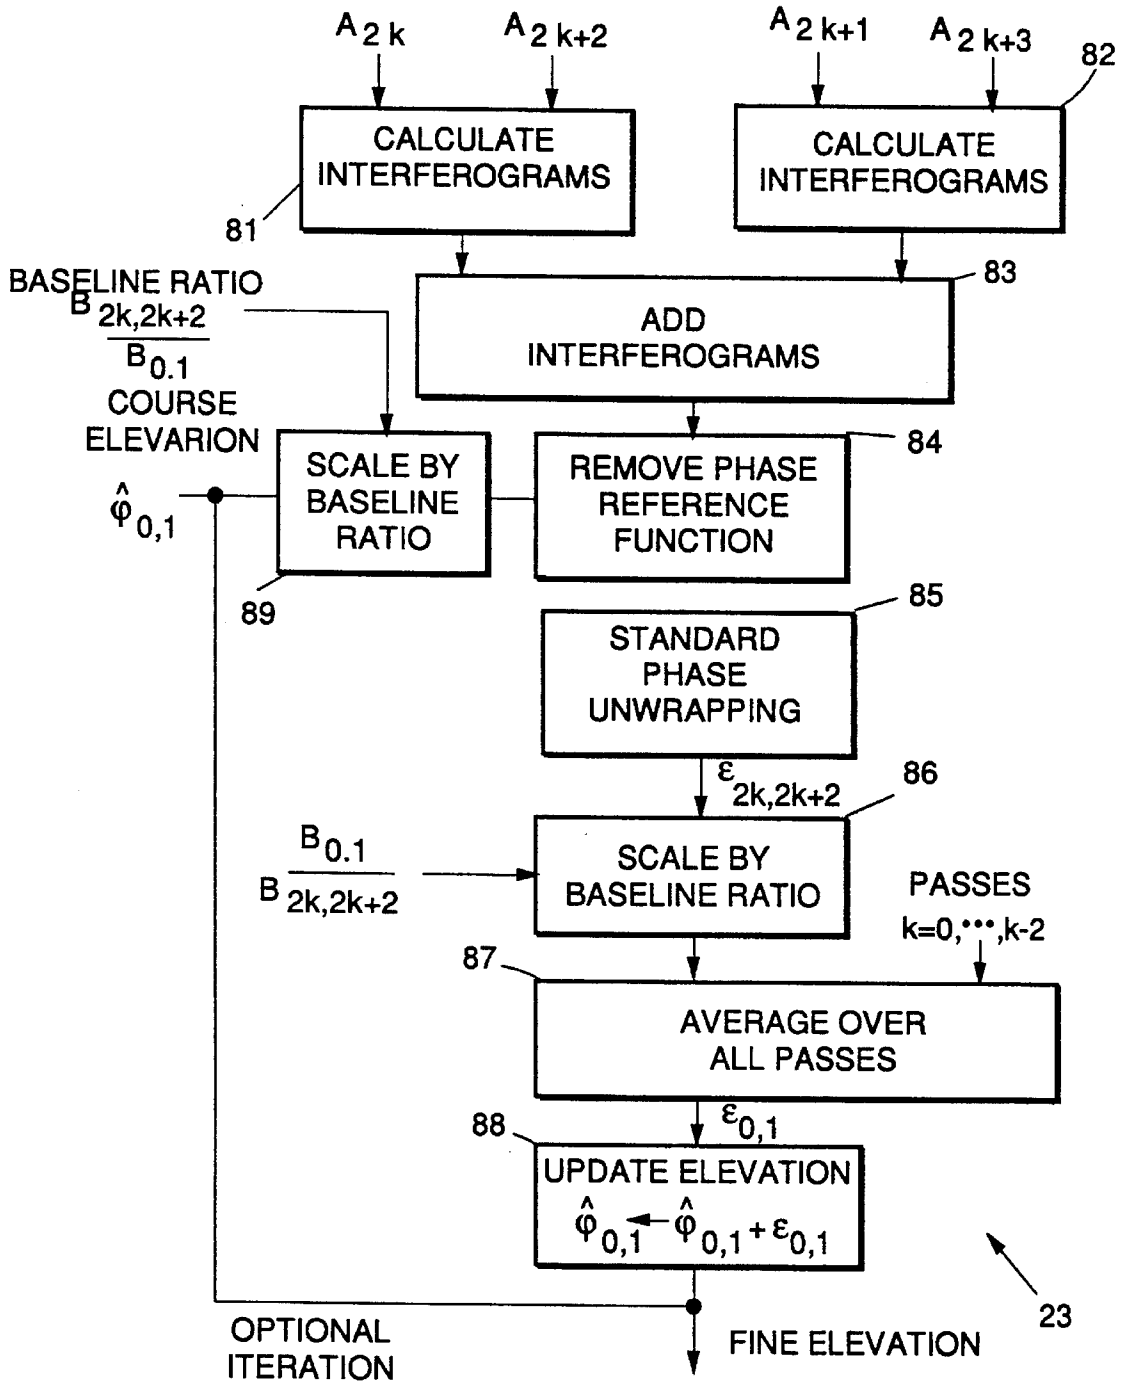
$A_{2k}$ $A_{2k+2}$ $A_{2k+1}$ $A_{2k+3}$

82

CALCULATE INTERFEROGRAMS

CALCULATE INTERFEROGRAMS

81

BASELINE RATIO $\frac{B_{2k,2k+2}}{B_{0.1}}$ COURSE ELEVARION

83

ADD INTERFEROGRAMS

84

SCALE BY BASELINE RATIO

REMOVE PHASE REFERENCE FUNCTION

$\hat{\varphi}_{0,1}$

89

85

STANDARD PHASE UNWRAPPING

$\varepsilon_{2k,2k+2}$

86

$\frac{B_{0.1}}{B_{2k,2k+2}}$

SCALE BY BASELINE RATIO

PASSES $k=0,\cdots,k-2$

87

AVERAGE OVER ALL PASSES

$\varepsilon_{0,1}$

88

UPDATE ELEVATION $\hat{\varphi}_{0,1} \leftarrow \hat{\varphi}_{0,1} + \varepsilon_{0,1}$

23

OPTIONAL ITERATION

FINE ELEVATION